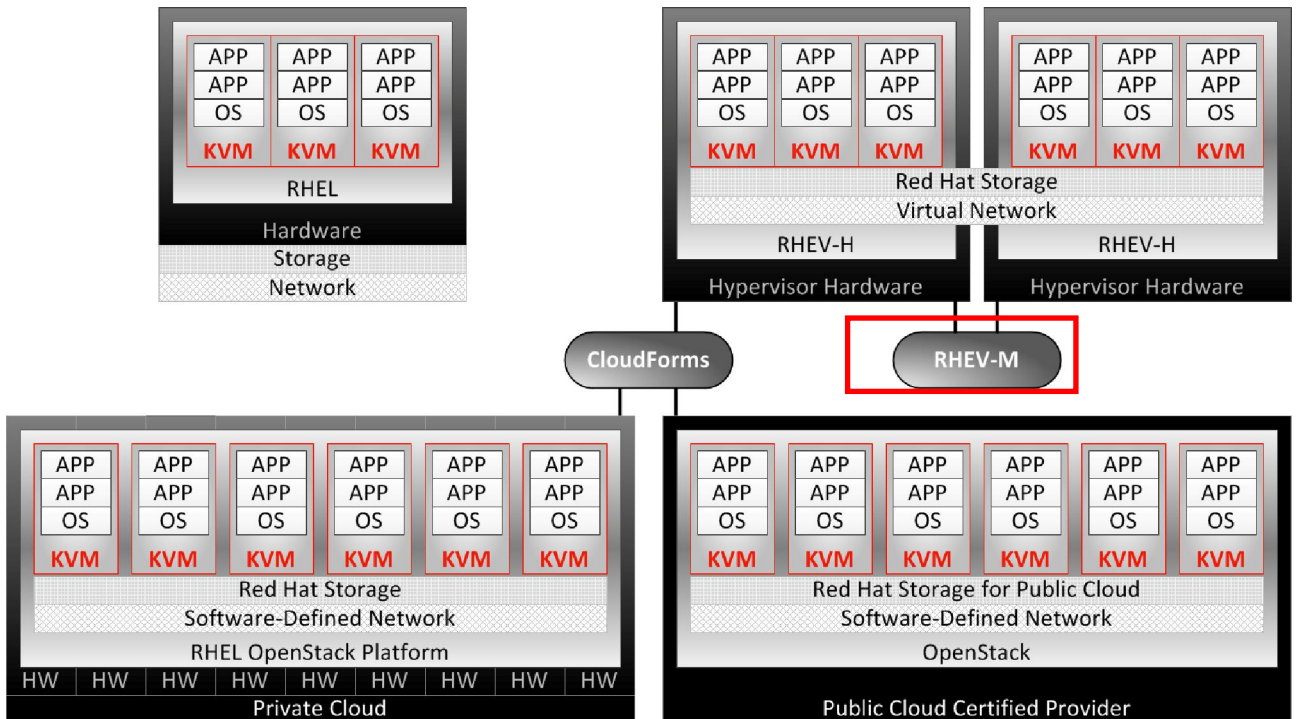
| APP | APP | APP |
|---|---|---|
| APP | APP | APP |
| OS | OS | OS |
| KVM | KVM | KVM |

RHEL

Hardware

Storage

Network

| APP | APP | APP |
|---|---|---|
| APP | APP | APP |
| OS | OS | OS |
| KVM | KVM | KVM |

| APP | APP | APP |
|---|---|---|
| APP | APP | APP |
| OS | OS | OS |
| KVM | KVM | KVM |

Red Hat Storage

Virtual Network

RHEV-H

RHEV-H

Hypervisor Hardware

Hypervisor Hardware

CloudForms

RHEV-M

| APP | APP | APP | APP | APP | APP |
|---|---|---|---|---|---|
| APP | APP | APP | APP | APP | APP |
| OS | OS | OS | OS | OS | OS |
| KVM | KVM | KVM | KVM | KVM | KVM |

Red Hat Storage

Software-Defined Network

RHEL OpenStack Platform

| HW | HW | HW | HW | HW | HW | HW | HW | HW |
|---|---|---|---|---|---|---|---|---|

Private Cloud

| APP | APP | APP | APP | APP | APP |
|---|---|---|---|---|---|
| APP | APP | APP | APP | APP | APP |
| OS | OS | OS | OS | OS | OS |
| KVM | KVM | KVM | KVM | KVM | KVM |

Red Hat Storage for Public Cloud

Software-Defined Network

OpenStack

Public Cloud Certified Provider